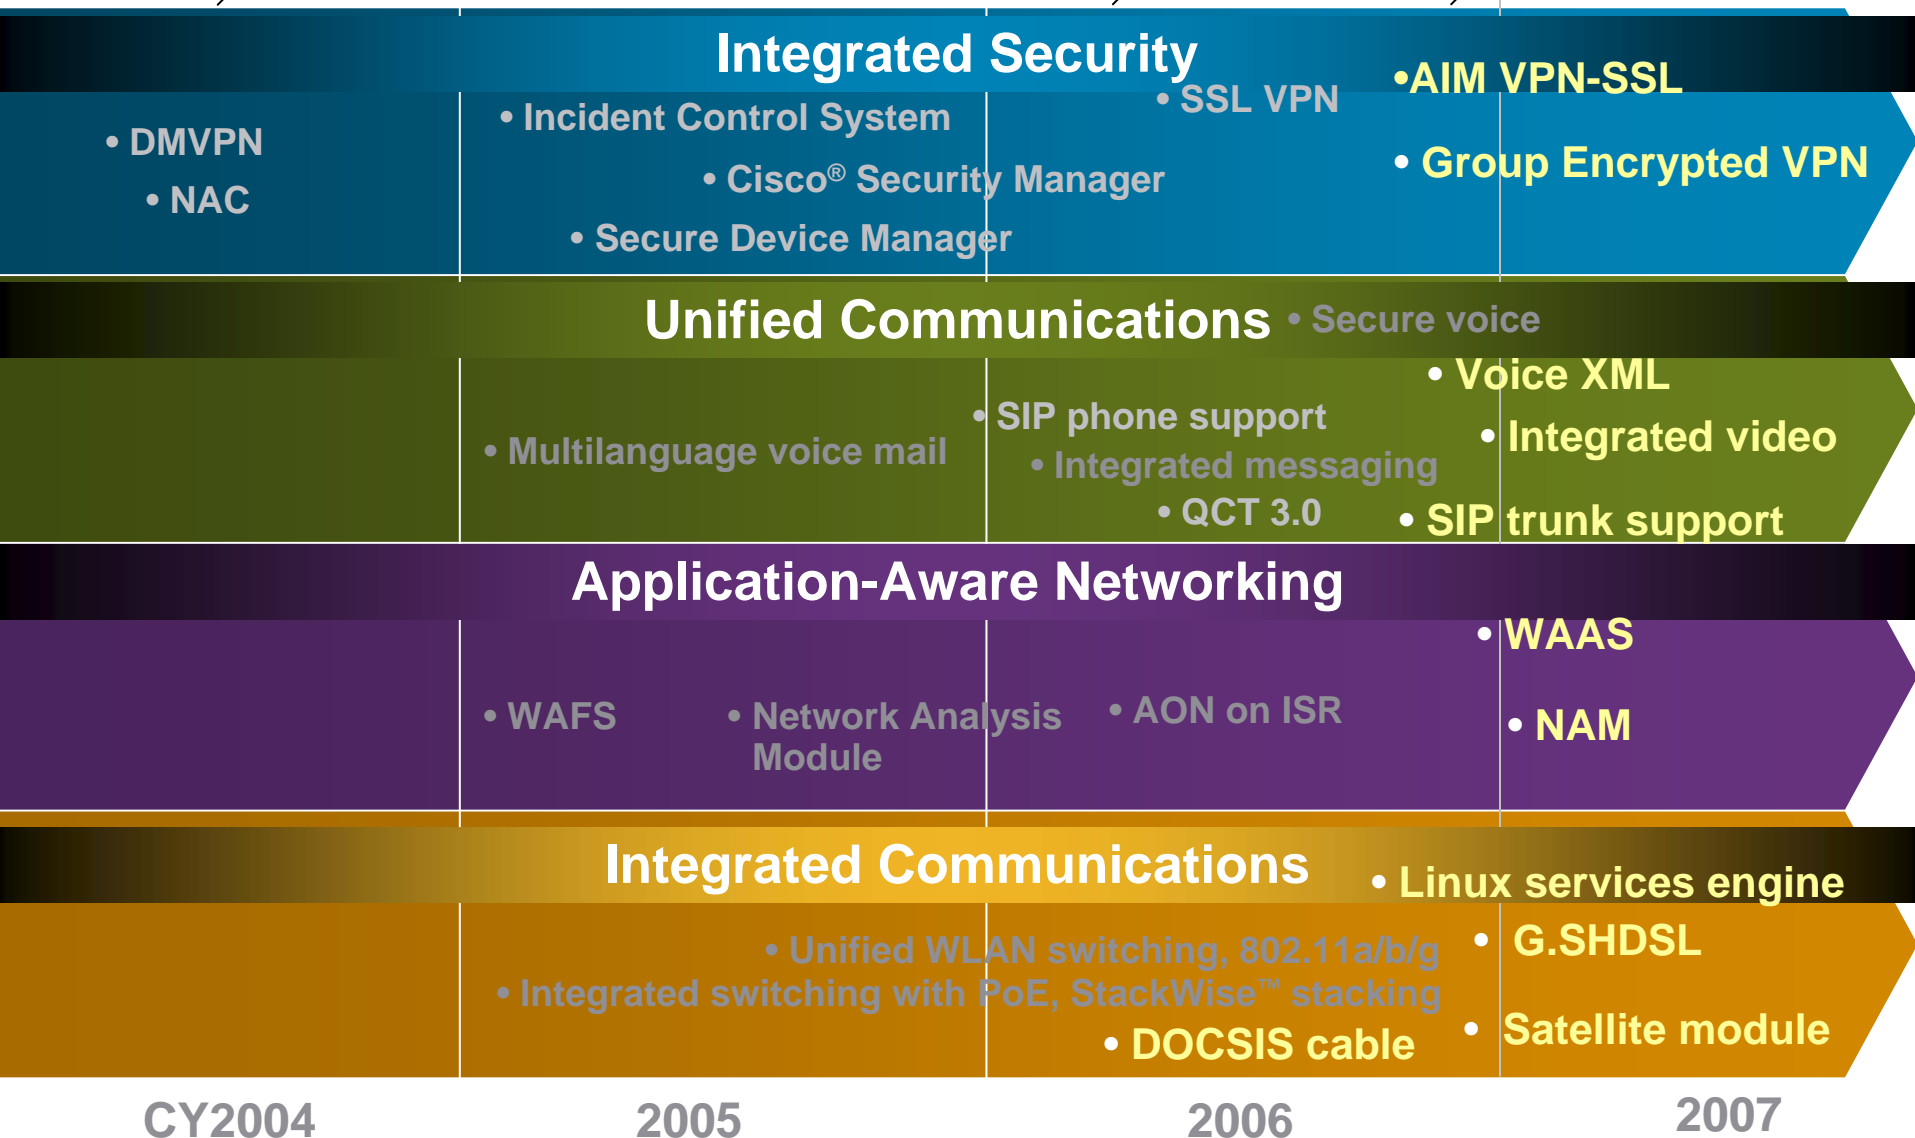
Integrated Security

• DMVPN
• NAC

• Incident Control System
• Cisco® Security Manager
• Secure Device Manager

• SSL VPN

•AIM VPN-SSL
• Group Encrypted VPN

Unified Communications • Secure voice

• Multilanguage voice mail

• SIP phone support
• Integrated messaging
• QCT 3.0

• Voice XML
• Integrated video
• SIP trunk support

Application-Aware Networking

• WAFS
• Network Analysis Module
• AON on ISR

• WAAS
• NAM

Integrated Communications

• Linux services engine

• Unified WLAN switching, 802.11a/b/g
• Integrated switching with PoE, StackWise™ stacking
• DOCSIS cable

• G.SHDSL
• Satellite module

CY2004 2005 2006 2007